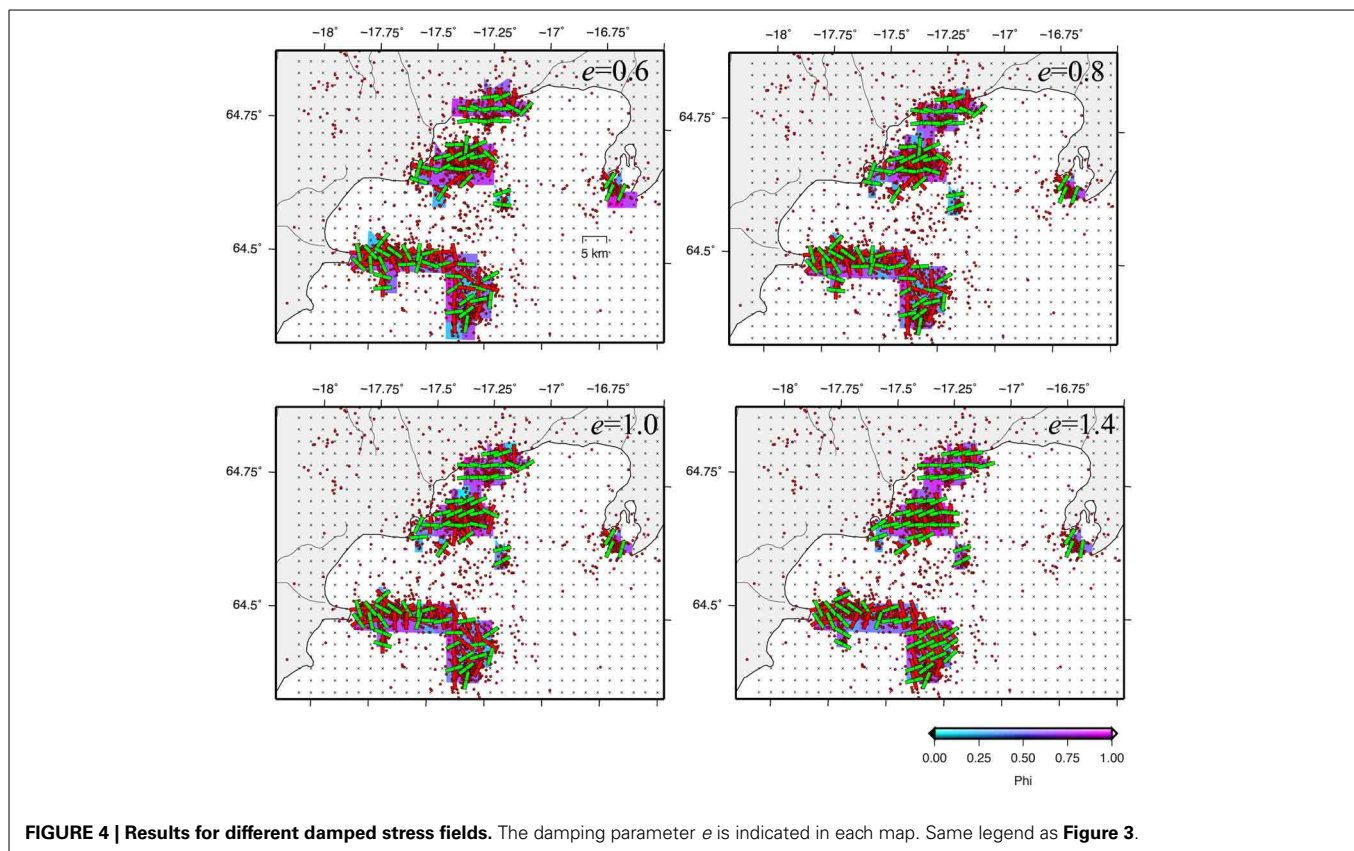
−18° −17.75° −17.5° −17.25° −17° −16.75°

$e$=0.6

64.75°

64.5°

5 km

−18° −17.75° −17.5° −17.25° −17° −16.75°

$e$=0.8

64.75°

64.5°

−18° −17.75° −17.5° −17.25° −17° −16.75°

$e$=1.0

64.75°

64.5°

−18° −17.75° −17.5° −17.25° −17° −16.75°

$e$=1.4

64.75°

64.5°

0.00 0.25 0.50 0.75 1.00

Phi

**FIGURE 4 | Results for different damped stress fields.** The damping parameter $e$ is indicated in each map. Same legend as **Figure 3**.